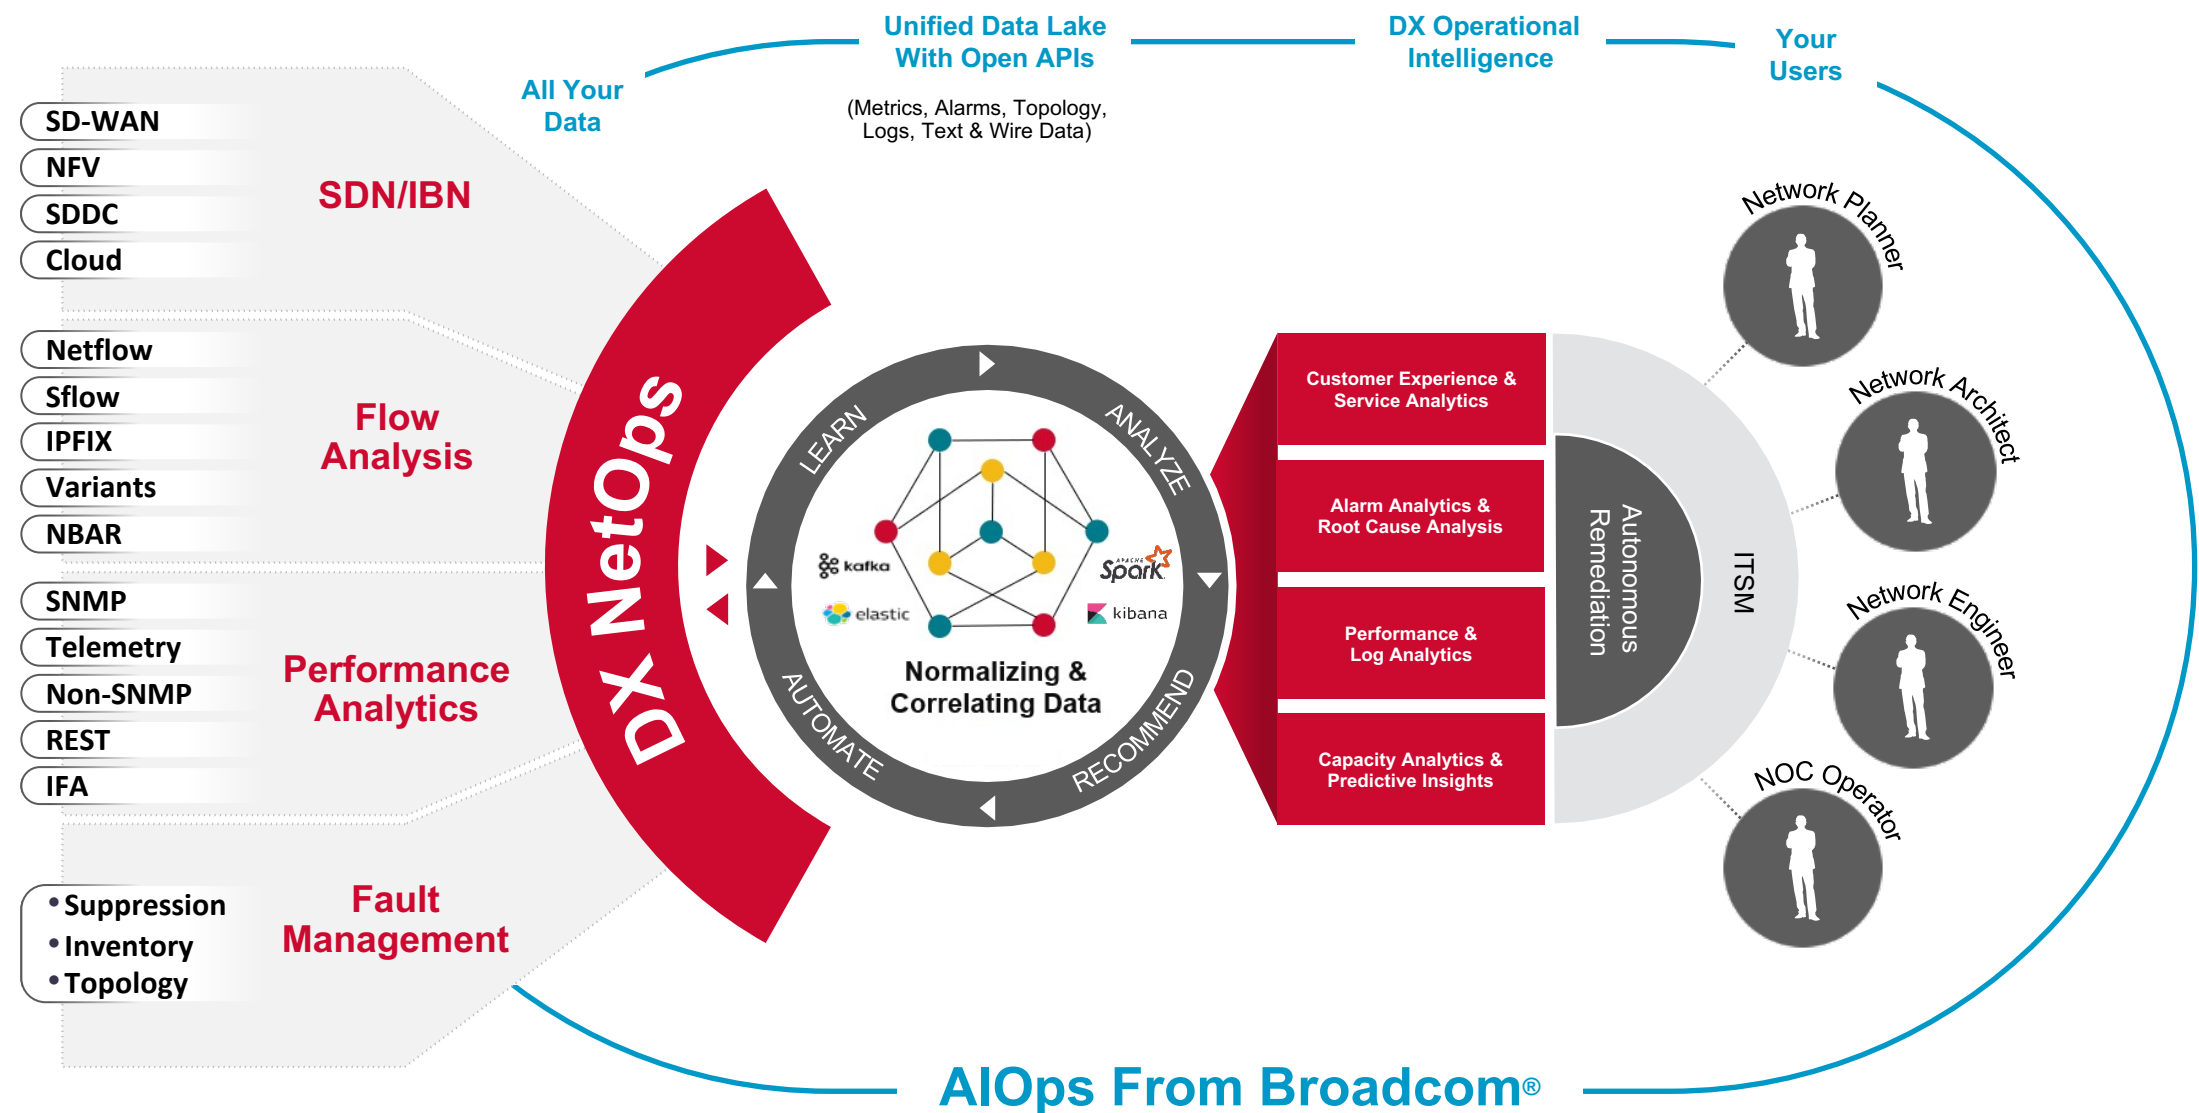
All Your Data

Unified Data Lake With Open APIs

(Metrics, Alarms, Topology, Logs, Text & Wire Data)

DX Operational Intelligence

Your Users

SD-WAN
NFV
SDDC
Cloud

SDN/IBN

Netflow
Sflow
IPFIX
Variants
NBAR

Flow Analysis

SNMP
Telemetry
Non-SNMP
REST
IFA

Performance Analytics

• Suppression
• Inventory
• Topology

Fault Management

DX NetOps

LEARN
ANALYZE
RECOMMEND
AUTOMATE

kafka
elastic
Spark
kibana

Normalizing & Correlating Data

Customer Experience & Service Analytics

Alarm Analytics & Root Cause Analysis

Performance & Log Analytics

Capacity Analytics & Predictive Insights

Autonomous Remediation

ITSM

Network Planner

Network Architect

Network Engineer

NOC Operator

AIOps From Broadcom®